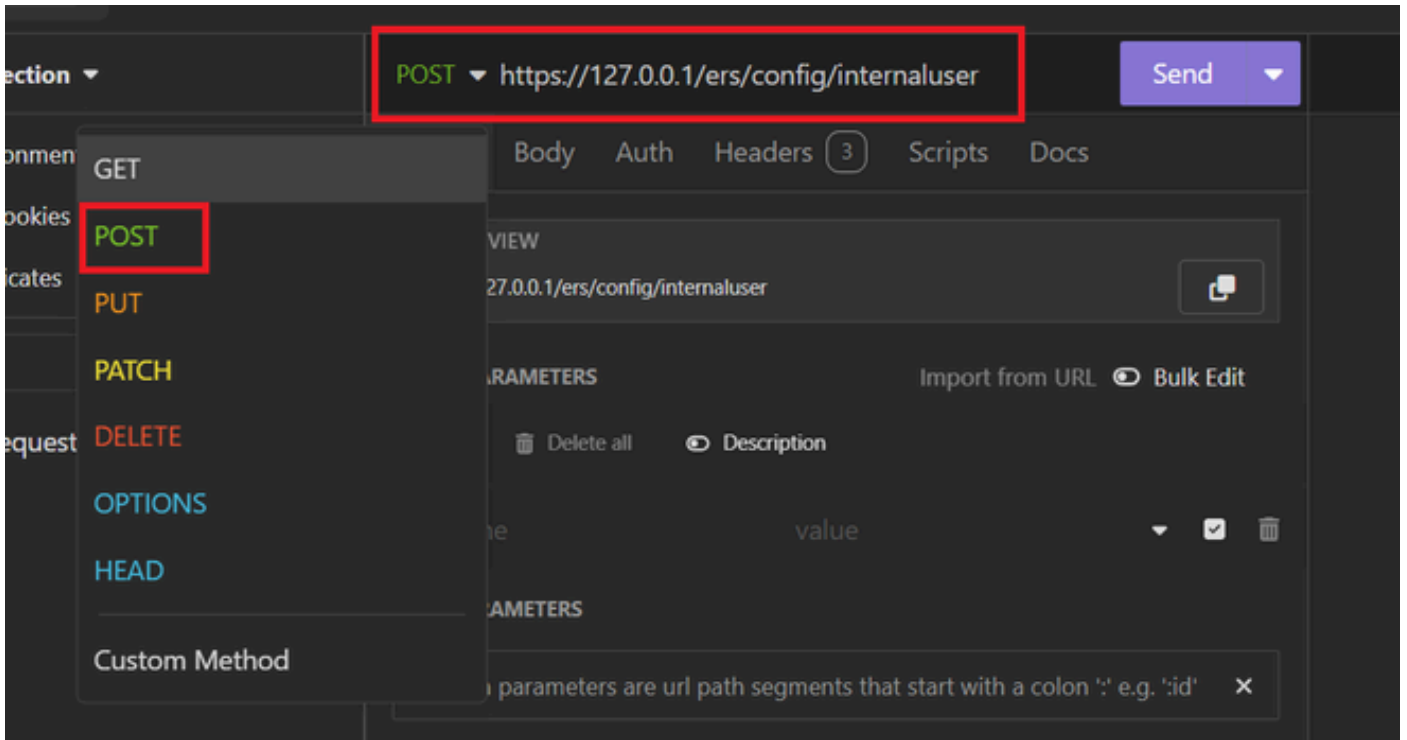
ection
POST https://127.0.0.1/ers/config/internaluser
Send

onment
ookies
icates
equest

GET
POST
PUT
PATCH
DELETE
OPTIONS
HEAD
Custom Method

Body Auth Headers 3 Scripts Docs

VIEW
127.0.0.1/ers/config/internaluser

ARAMETERS
Import from URL Bulk Edit
Delete all Description
ne value

AMETERS
parameters are url path segments that start with a colon ':' e.g. ':id'